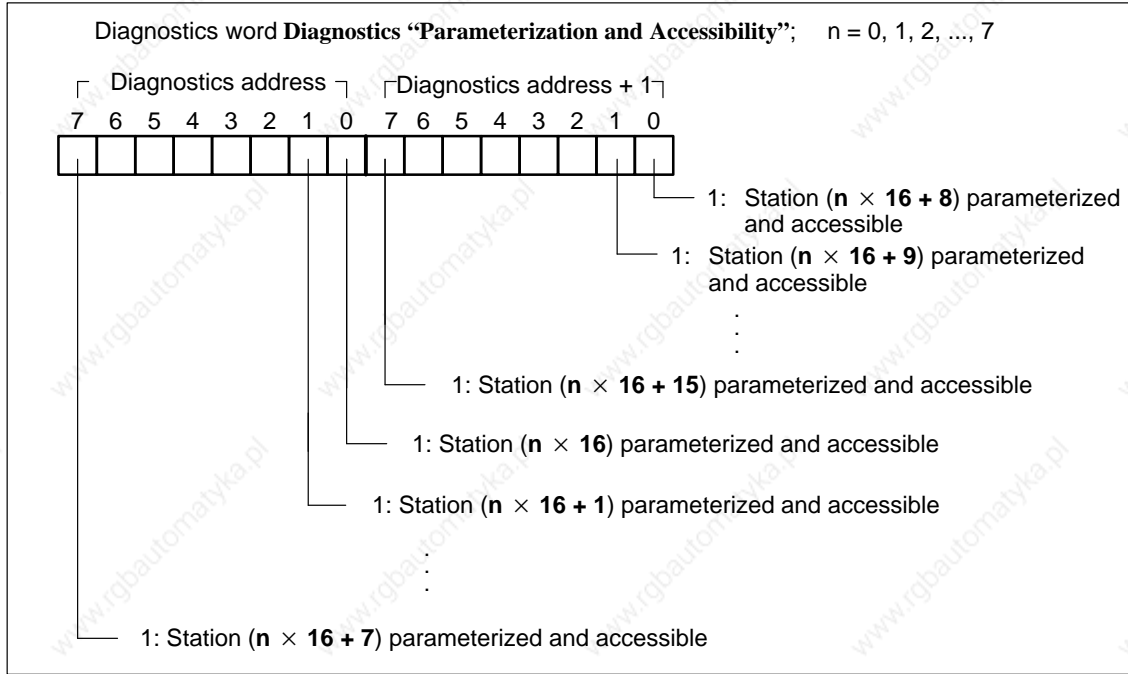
Diagnostics word **Diagnostics "Parameterization and Accessibility"**; n = 0, 1, 2, ..., 7

Diagnostics address

Diagnostics address + 1

7 6 5 4 3 2 1 0 7 6 5 4 3 2 1 0

1: Station (**n** $\times$ **16 + 8**) parameterized and accessible

1: Station (**n** $\times$ **16 + 9**) parameterized and accessible

.
.
.

1: Station (**n** $\times$ **16 + 15**) parameterized and accessible

1: Station (**n** $\times$ **16**) parameterized and accessible

1: Station (**n** $\times$ **16 + 1**) parameterized and accessible

.
.
.

1: Station (**n** $\times$ **16 + 7**) parameterized and accessible

www.rgbautomatyka.pl